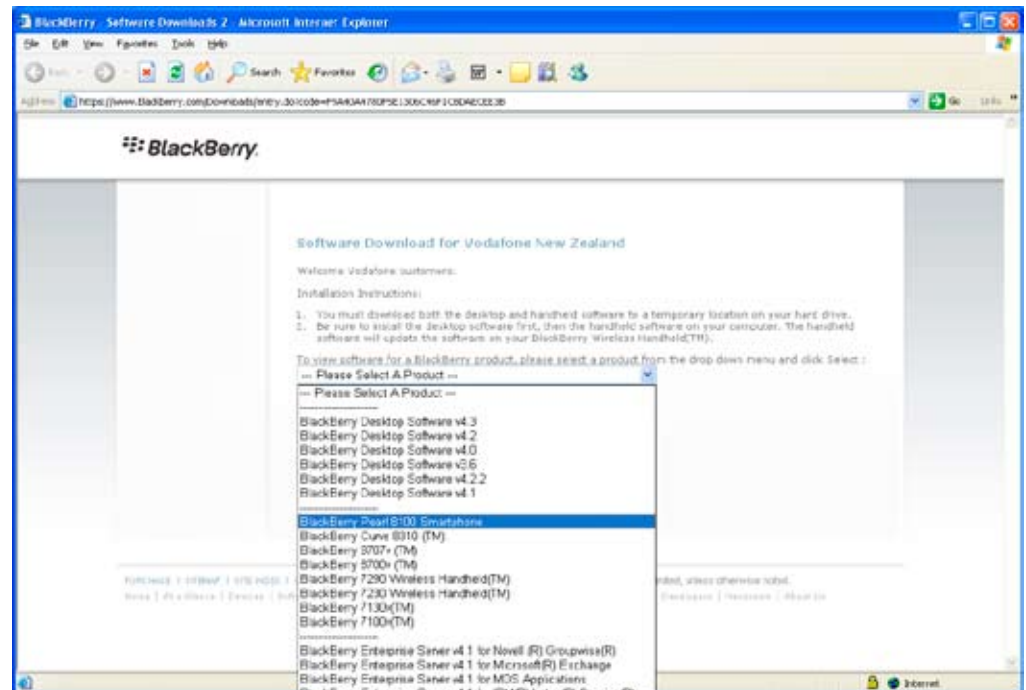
BlackBerry - Software Downloads 2 - Microsoft Internet Explorer

File Edit View Favorites Tools Help

Back Search Favorites

Address https://www.blackberry.com/Downloads/entry.do?code=F5A40A478DF5E130BC95F1C8DAECEE3B

Go Links

BlackBerry.

Software Download for Vodafone New Zealand

Welcome Vodafone customers:

Installation Instructions:

1. You must download both the desktop and handheld software to a temporary location on your hard drive.
2. Be sure to install the desktop software first, then the handheld software on your computer. The handheld software will update the software on your BlackBerry Wireless Handheld(TM).

To view software for a BlackBerry product, please select a product from the drop down menu and click Select :

-- Please Select A Product --

-- Please Select A Product --
--------------------
BlackBerry Desktop Software v4.3
BlackBerry Desktop Software v4.2
BlackBerry Desktop Software v4.0
BlackBerry Desktop Software v3.6
BlackBerry Desktop Software v4.2.2
BlackBerry Desktop Software v4.1
--------------------
BlackBerry Pearl 8100 Smartphone
BlackBerry Curve 8310 (TM)
BlackBerry 8707v (TM)
BlackBerry 8700v (TM)
BlackBerry 7290 Wireless Handheld(TM)
BlackBerry 7230 Wireless Handheld(TM)
BlackBerry 7130v(TM)
BlackBerry 7100v(TM)
--------------------
BlackBerry Enterprise Server v4.1 for Novell (R) Groupwise(R)
BlackBerry Enterprise Server v4.1 for Microsoft(R) Exchange
BlackBerry Enterprise Server v4.1 for MDS Applications

PURCHASE | SITEMAP | SITE INDEX | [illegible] ...nded, unless otherwise noted.

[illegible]

Internet